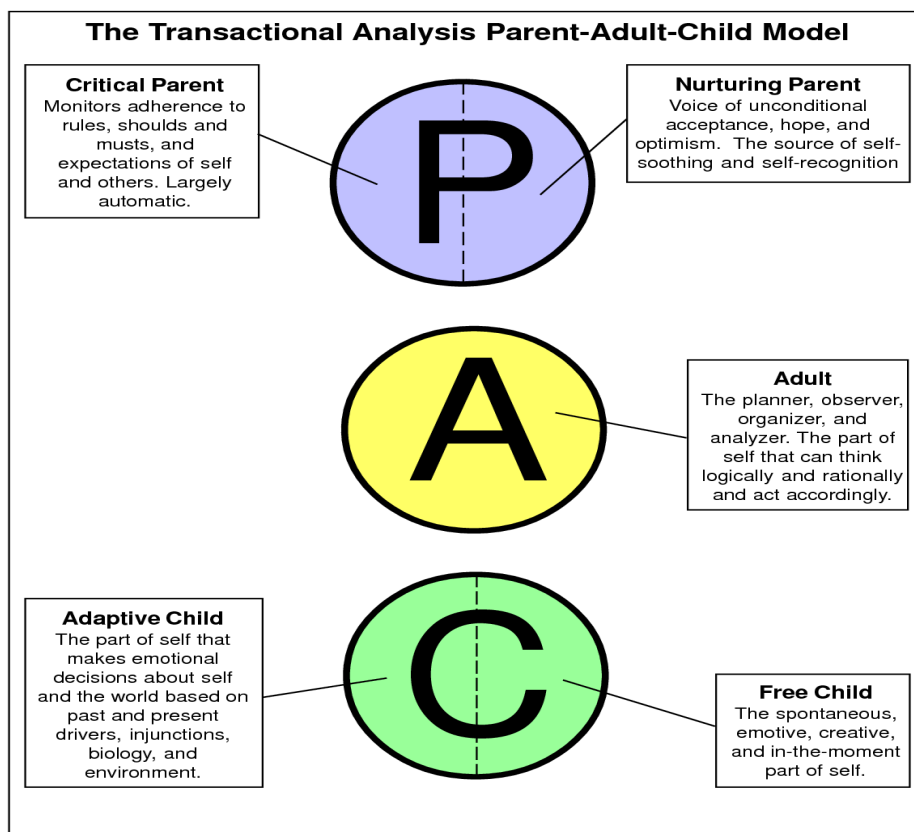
The Transactional Analysis Parent-Adult-Child Model

Critical Parent
Monitors adherence to rules, shoulds and musts, and expectations of self and others. Largely automatic.

P

Nurturing Parent
Voice of unconditional acceptance, hope, and optimism. The source of self-soothing and self-recognition

A

Adult
The planner, observer, organizer, and analyzer. The part of self that can think logically and rationally and act accordingly.

Adaptive Child
The part of self that makes emotional decisions about self and the world based on past and present drivers, injunctions, biology, and environment.

C

Free Child
The spontaneous, emotive, creative, and in-the-moment part of self.